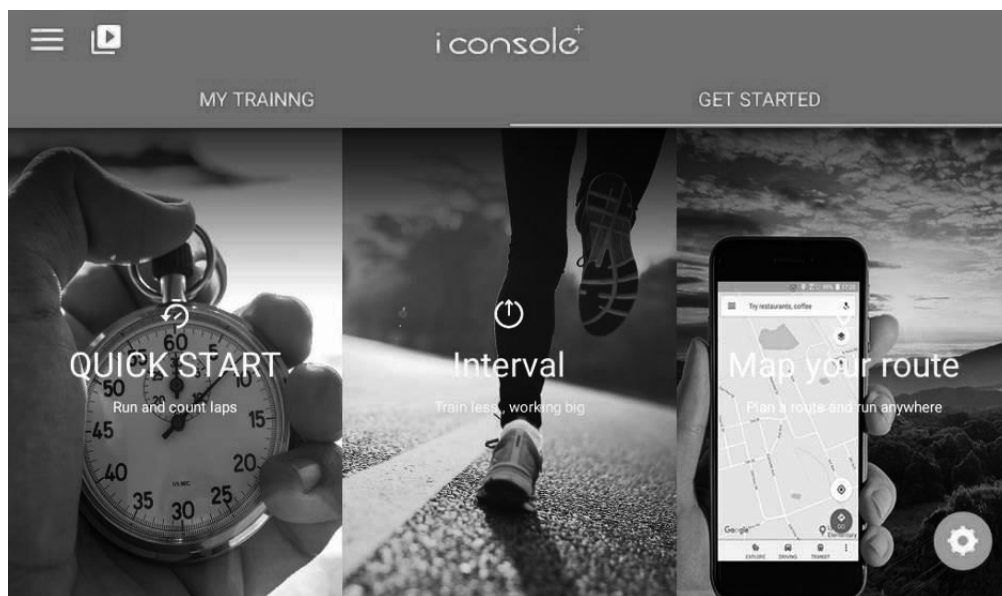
i console$^+$

MY TRAINNG

GET STARTED

QUICK START

Run and count laps

Interval

Train less, working big

Map your route

Plan a route and run anywhere

Try restaurants, coffee

Google

EXPLORE DRIVING TRANSIT